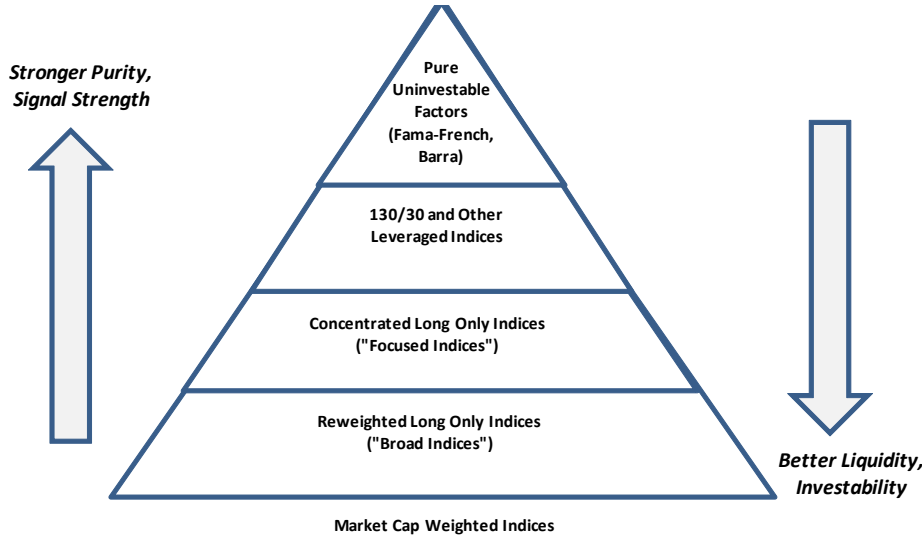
Stronger Purity, Signal Strength

Pure Uninvestable Factors (Fama-French, Barra)

130/30 and Other Leveraged Indices

Concentrated Long Only Indices ("Focused Indices")

Reweighted Long Only Indices ("Broad Indices")

Better Liquidity, Investability

Market Cap Weighted Indices